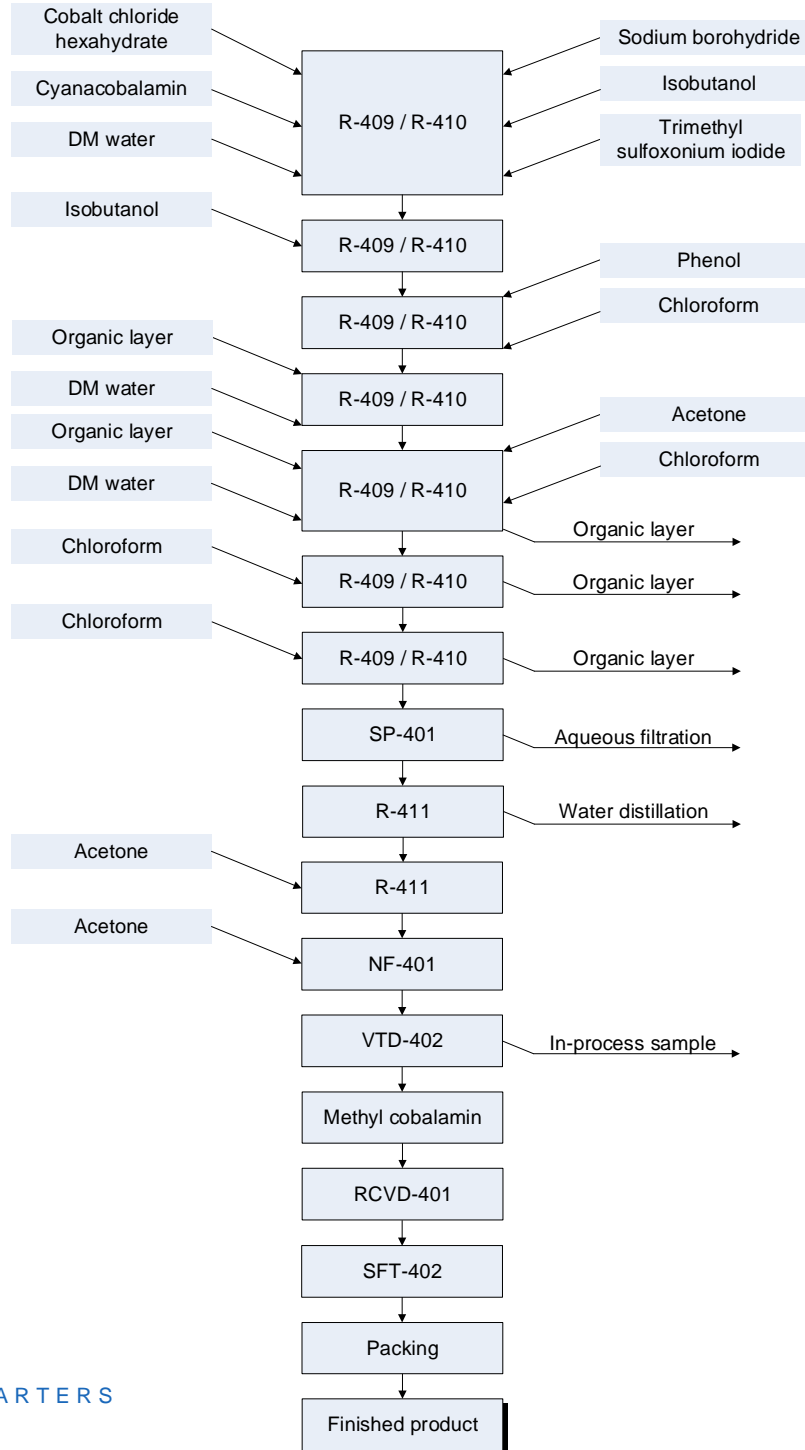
Cobalt chloride hexahydrate

Cyanacobalamin

DM water

Sodium borohydride

Isobutanol

Trimethyl sulfoxonium iodide

R-409 / R-410

Isobutanol

R-409 / R-410

Phenol

Chloroform

R-409 / R-410

Organic layer

DM water

R-409 / R-410

Organic layer

DM water

Acetone

Chloroform

R-409 / R-410

Organic layer

Chloroform

R-409 / R-410

Organic layer

Chloroform

R-409 / R-410

Organic layer

SP-401

Aqueous filtration

R-411

Water distillation

Acetone

R-411

Acetone

NF-401

VTD-402

In-process sample

Methyl cobalamin

RCVD-401

SFT-402

Packing

ARTERS

Finished product